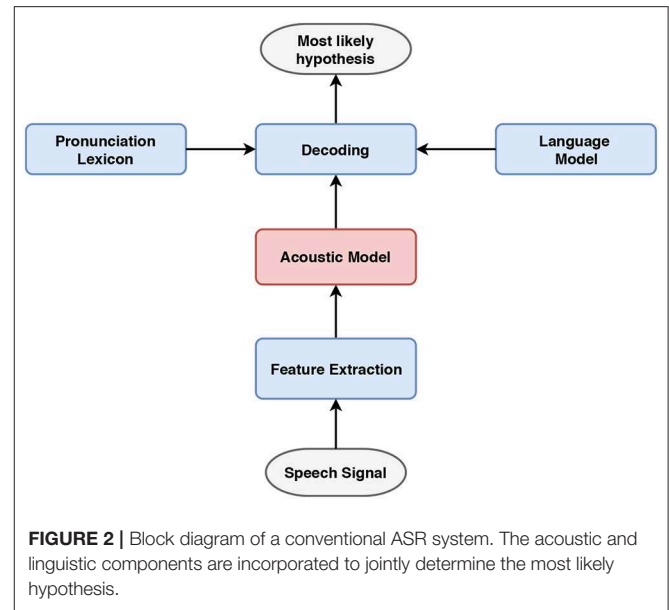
Most likely hypothesis

Pronunciation Lexicon

Decoding

Language Model

Acoustic Model

Feature Extraction

Speech Signal

FIGURE 2 | Block diagram of a conventional ASR system. The acoustic and linguistic components are incorporated to jointly determine the most likely hypothesis.